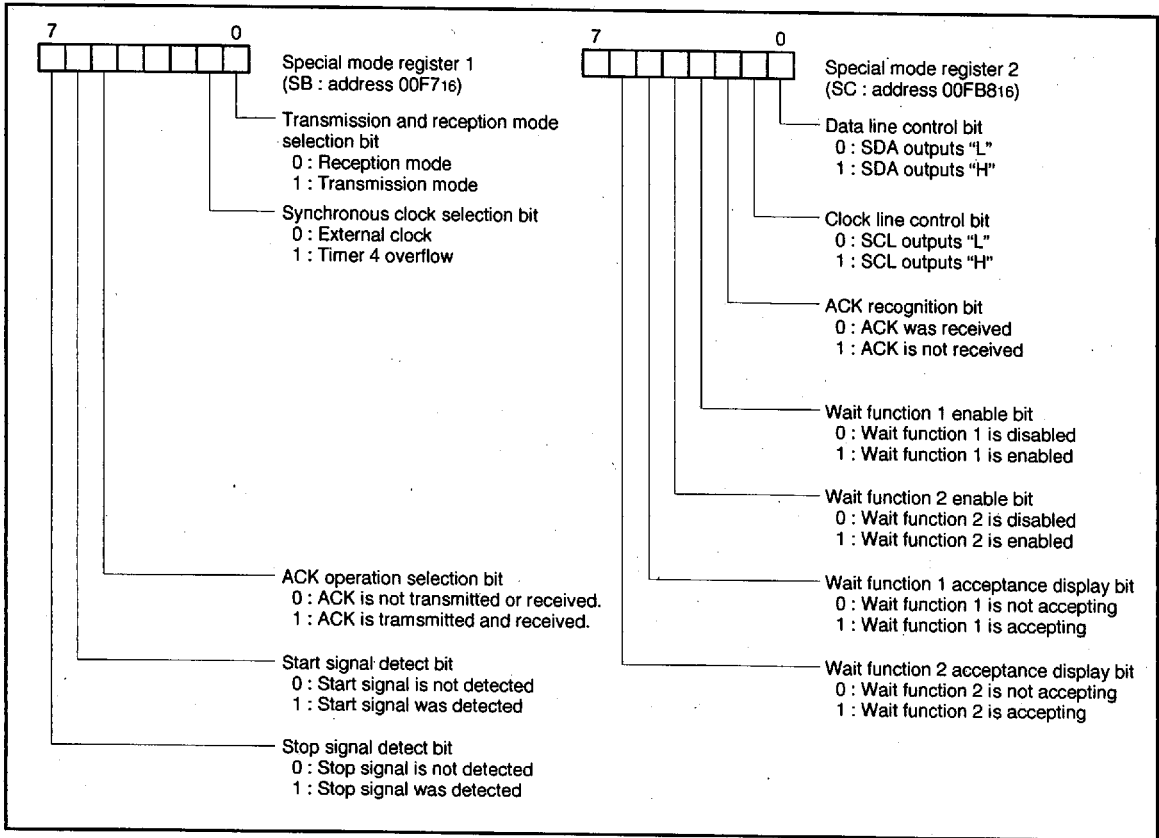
7 0

Special mode register 1
(SB : address 00F7$_{16}$)

Transmission and reception mode selection bit
0 : Reception mode
1 : Transmission mode

Synchronous clock selection bit
0 : External clock
1 : Timer 4 overflow

ACK operation selection bit
0 : ACK is not transmitted or received.
1 : ACK is tramsmitted and received.

Start signal detect bit
0 : Start signal is not detected
1 : Start signal was detected

Stop signal detect bit
0 : Stop signal is not detected
1 : Stop signal was detected

7 0

Special mode register 2
(SC : address 00FB8$_{16}$)

Data line control bit
0 : SDA outputs "L"
1 : SDA outputs "H"

Clock line control bit
0 : SCL outputs "L"
1 : SCL outputs "H"

ACK recognition bit
0 : ACK was received
1 : ACK is not received

Wait function 1 enable bit
0 : Wait function 1 is disabled
1 : Wait function 1 is enabled

Wait function 2 enable bit
0 : Wait function 2 is disabled
1 : Wait function 2 is enabled

Wait function 1 acceptance display bit
0 : Wait function 1 is not accepting
1 : Wait function 1 is accepting

Wait function 2 acceptance display bit
0 : Wait function 2 is not accepting
1 : Wait function 2 is accepting